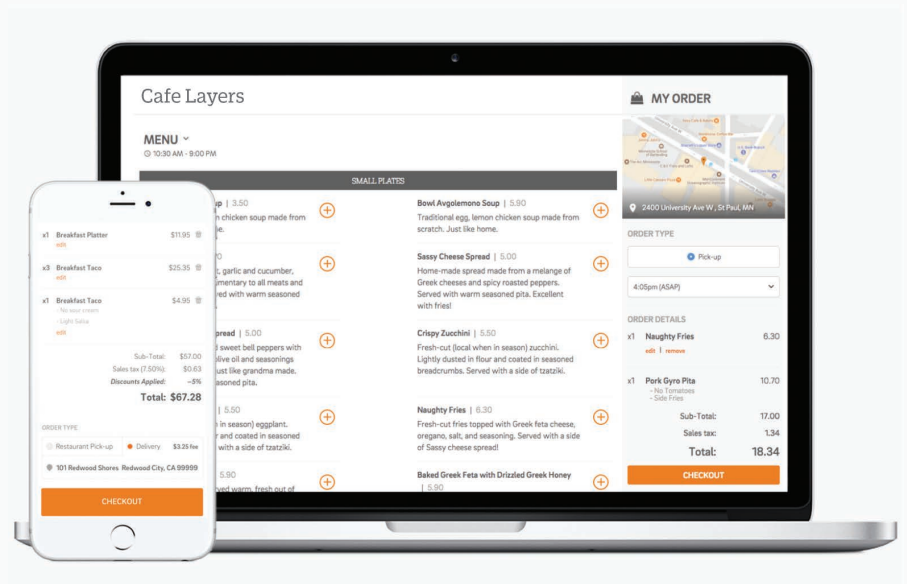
Cafe Layers

MENU ˅
10:30 AM - 9:00 PM

SMALL PLATES

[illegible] | 3.50
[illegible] chicken soup made from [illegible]e.

Bowl Avgolemono Soup | 5.90
Traditional egg, lemon chicken soup made from scratch. Just like home.

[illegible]
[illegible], garlic and cucumber, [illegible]mentary to all meats and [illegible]ved with warm seasoned

Sassy Cheese Spread | 5.00
Home-made spread made from a melange of Greek cheeses and spicy roasted peppers. Served with warm seasoned pita. Excellent with fries!

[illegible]pread | 5.00
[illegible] sweet bell peppers with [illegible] olive oil and seasonings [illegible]ust like grandma made. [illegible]easoned pita.

Crispy Zucchini | 5.50
Fresh-cut (local when in season) zucchini. Lightly dusted in flour and coated in seasoned breadcrumbs. Served with a side of tzatziki.

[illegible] | 5.50
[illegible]n in season) eggplant. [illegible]r and coated in seasoned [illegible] with a side of tzatziki.

Naughty Fries | 6.30
Fresh-cut fries topped with Greek feta cheese, oregano, salt, and seasoning. Served with a side of Sassy cheese spread!

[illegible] 5.90
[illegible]ved warm, fresh out of

Baked Greek Feta with Drizzled Greek Honey | 5.90

MY ORDER

2400 University Ave W, St Paul, MN

ORDER TYPE

Pick-up

4:05pm (ASAP)

ORDER DETAILS

x1 Naughty Fries 6.30
edit | remove

x1 Pork Gyro Pita 10.70
- No Tomatoes
- Side Fries

Sub-Total: 17.00
Sales tax: 1.34
Total: 18.34

CHECKOUT

x1 Breakfast Platter $11.95
edit

x3 Breakfast Taco $25.35
edit

x1 Breakfast Taco $4.95
- No sour cream
- Light Salsa
edit

Sub-Total: $57.00
Sales tax (7.50%): $0.63
Discounts Applied: -5%
Total: $67.28

ORDER TYPE

Restaurant Pick-up
Delivery $3.25 fee

101 Redwood Shores Redwood City, CA 99999

CHECKOUT